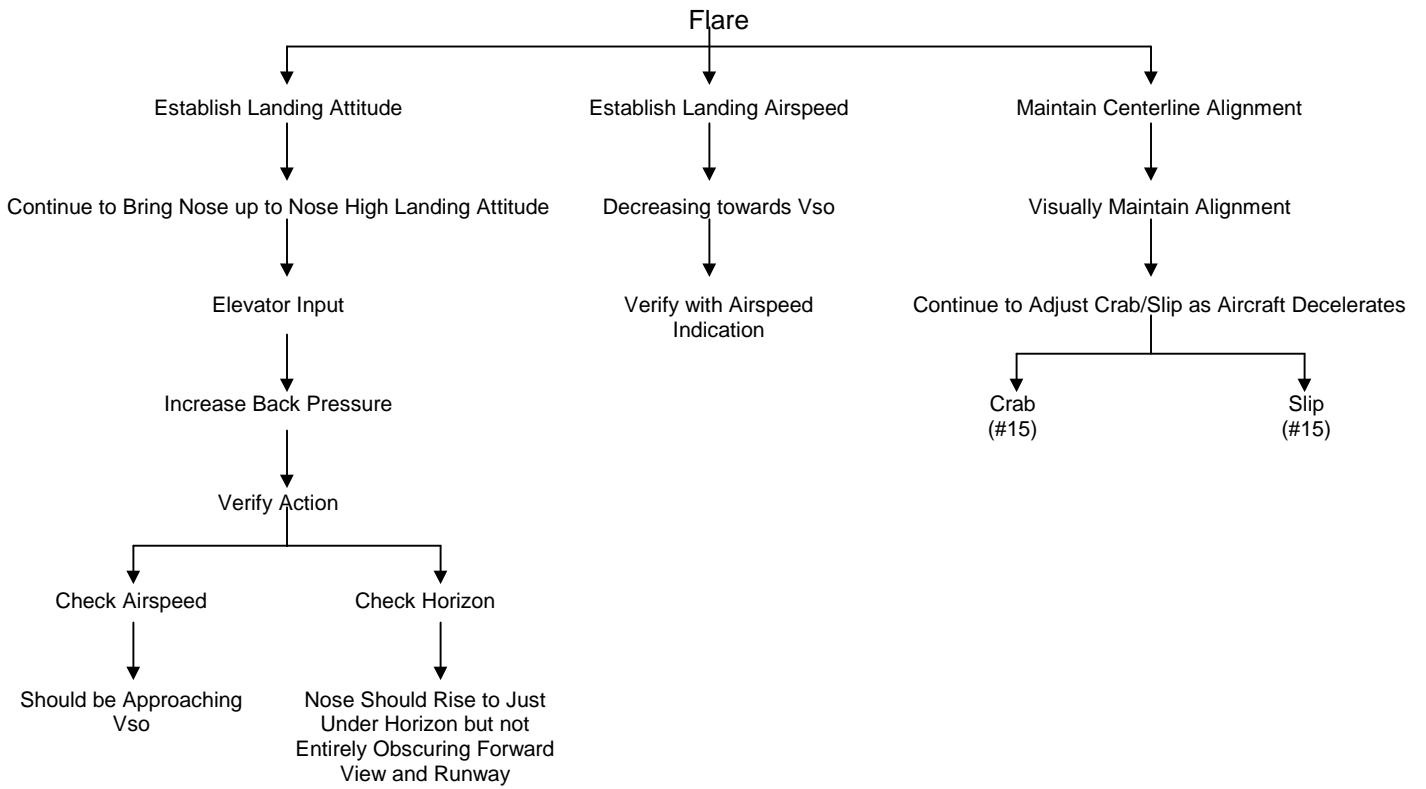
Flare

Establish Landing Attitude

Continue to Bring Nose up to Nose High Landing Attitude

Elevator Input

Increase Back Pressure

Verify Action

Check Airspeed

Should be Approaching Vso

Check Horizon

Nose Should Rise to Just Under Horizon but not Entirely Obscuring Forward View and Runway

Establish Landing Airspeed

Decreasing towards Vso

Verify with Airspeed Indication

Maintain Centerline Alignment

Visually Maintain Alignment

Continue to Adjust Crab/Slip as Aircraft Decelerates

Crab (#15)

Slip (#15)